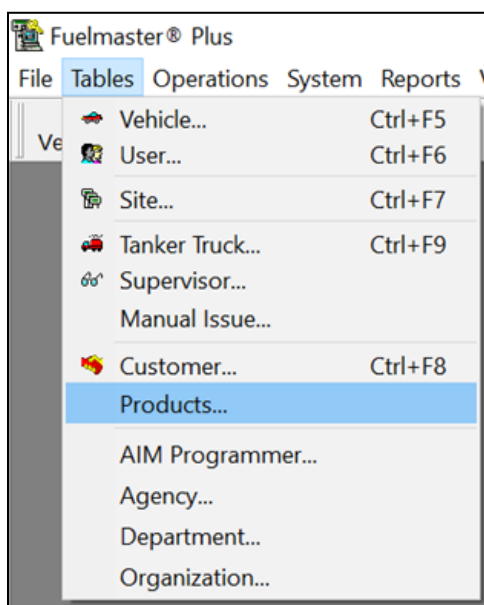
Fuelmaster® Plus

File Tables Operations System Reports V

Ve

Vehicle... Ctrl+F5
User... Ctrl+F6
Site... Ctrl+F7
Tanker Truck... Ctrl+F9
Supervisor...
Manual Issue...
Customer... Ctrl+F8
Products...
AIM Programmer...
Agency...
Department...
Organization...